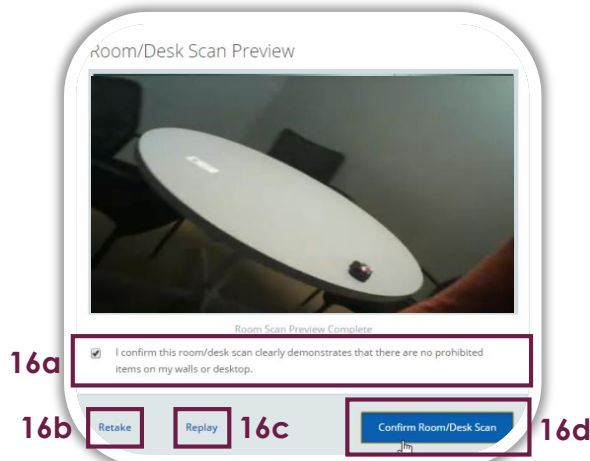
Room/Desk Scan Preview

Room Scan Preview Complete

16a

I confirm this room/desk scan clearly demonstrates that there are no prohibited items on my walls or desktop.

16b Retake

Replay 16c

Confirm Room/Desk Scan 16d